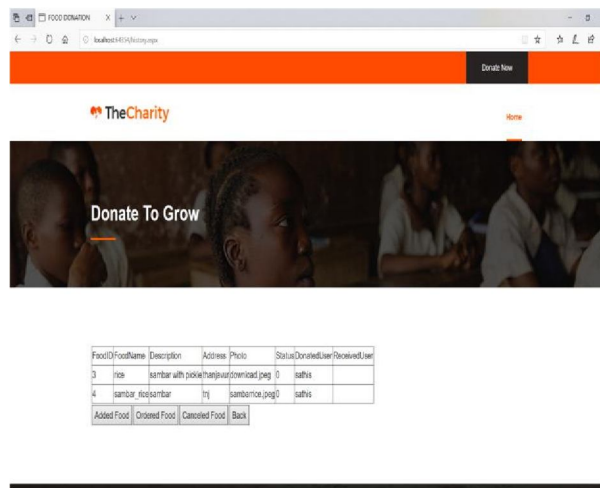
FOOD DONATION

localhost:4454/history.aspx

Donate Now

TheCharity

Home

Donate To Grow

| FoodID | FoodName | Description | Address | Photo | Status | DonatedUser | ReceivedUser |
|---|---|---|---|---|---|---|---|
| 3 | rice | sambar with pickle | thanjavur | download.jpeg | 0 | sathis | |
| 4 | sambar_rice | sambar | tnj | sambarrice.jpeg | 0 | sathis | |

Added Food | Ordered Food | Canceled Food | Back